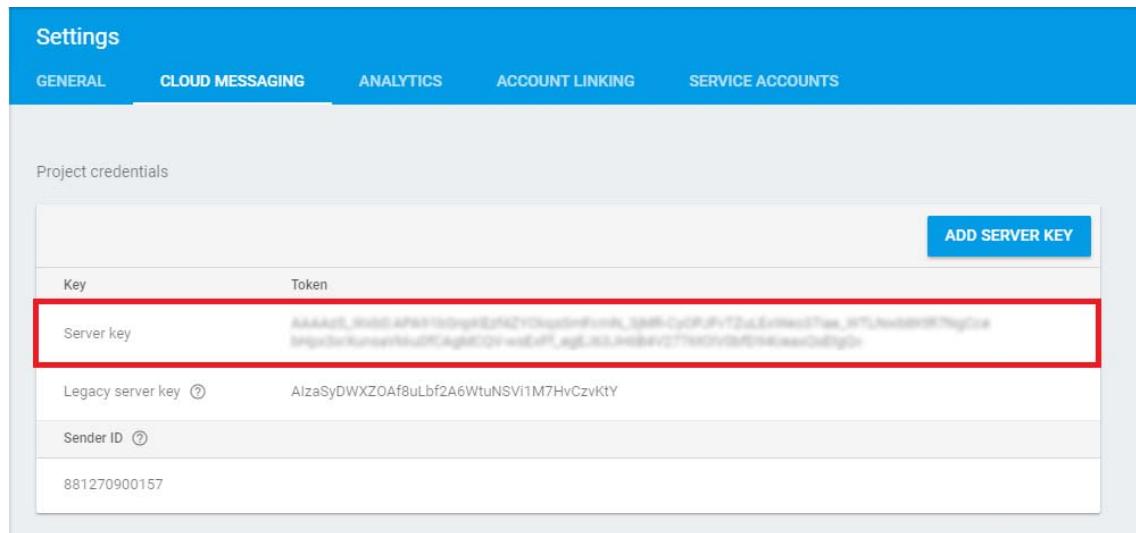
Settings

GENERAL CLOUD MESSAGING ANALYTICS ACCOUNT LINKING SERVICE ACCOUNTS

Project credentials

ADD SERVER KEY

| Key | Token |
|---|---|
| Server key | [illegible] |
| Legacy server key ⑦ | AIzaSyDWXZOAf8uLbf2A6WtuNSVi1M7HvCzvKtY |
| Sender ID ⑦ | |
| 881270900157 | |